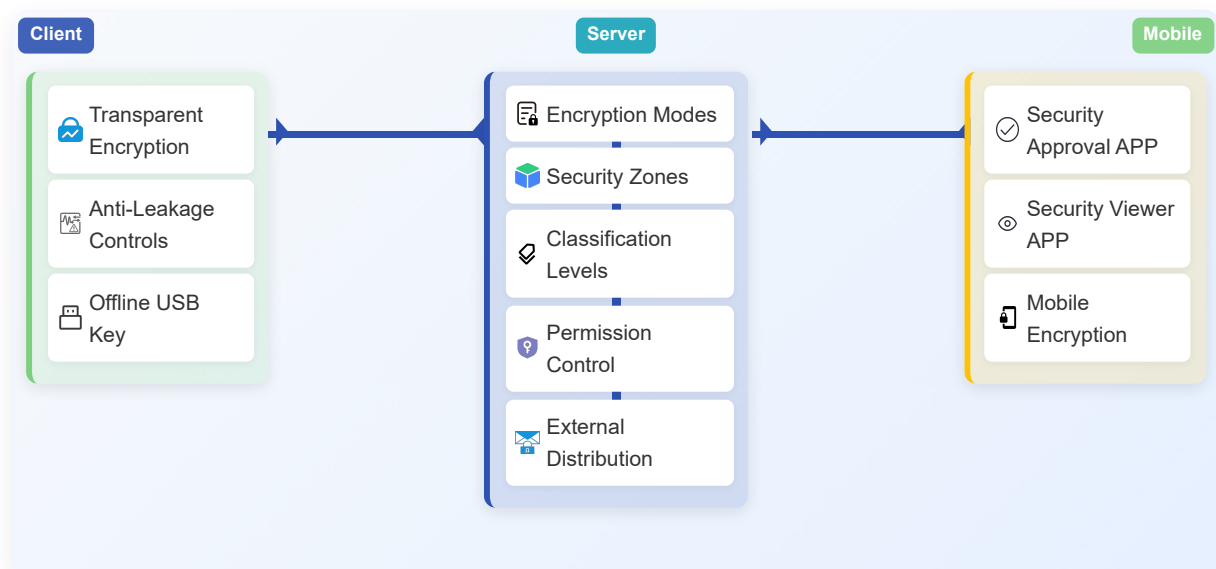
Client

Transparent Encryption

Anti-Leakage Controls

Offline USB Key

Server

Encryption Modes

Security Zones

Classification Levels

Permission Control

External Distribution

Mobile

Security Approval APP

Security Viewer APP

Mobile Encryption